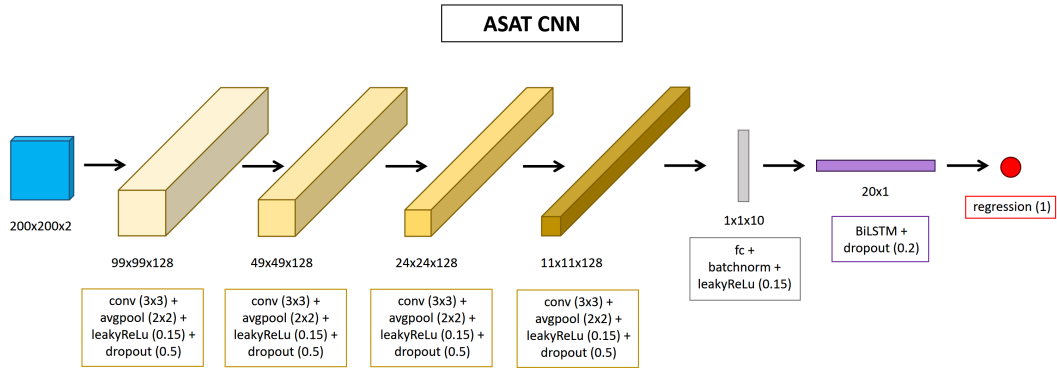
ASAT CNN

200x200x2

99x99x128

conv (3x3) + avgpool (2x2) + leakyReLu (0.15) + dropout (0.5)

49x49x128

conv (3x3) + avgpool (2x2) + leakyReLu (0.15) + dropout (0.5)

24x24x128

conv (3x3) + avgpool (2x2) + leakyReLu (0.15) + dropout (0.5)

11x11x128

conv (3x3) + avgpool (2x2) + leakyReLu (0.15) + dropout (0.5)

1x1x10

fc + batchnorm + leakyReLu (0.15)

20x1

BiLSTM + dropout (0.2)

regression (1)